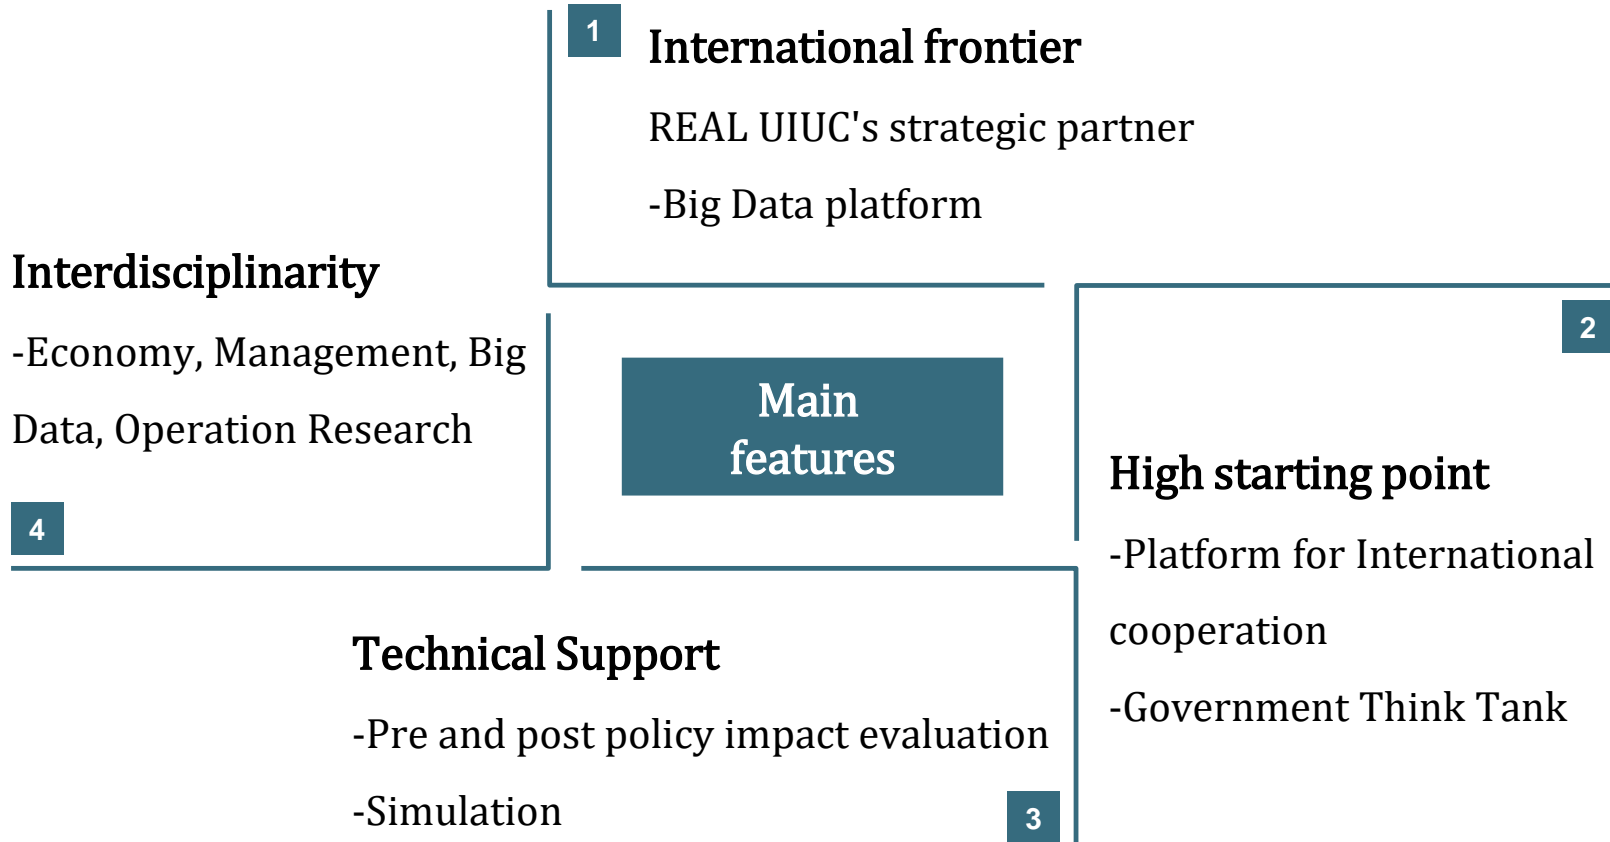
1
International frontier
REAL UIUC's strategic partner
-Big Data platform

Interdisciplinarity
-Economy, Management, Big Data, Operation Research
4

Main features

2
High starting point
-Platform for International cooperation
-Government Think Tank

Technical Support
-Pre and post policy impact evaluation
-Simulation
3